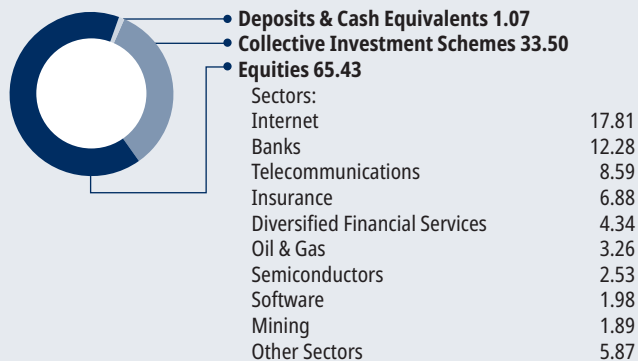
Deposits & Cash Equivalents 1.07
Collective Investment Schemes 33.50
Equities 65.43

Sectors:

| | |
|---|---|
| Internet | 17.81 |
| Banks | 12.28 |
| Telecommunications | 8.59 |
| Insurance | 6.88 |
| Diversified Financial Services | 4.34 |
| Oil & Gas | 3.26 |
| Semiconductors | 2.53 |
| Software | 1.98 |
| Mining | 1.89 |
| Other Sectors | 5.87 |